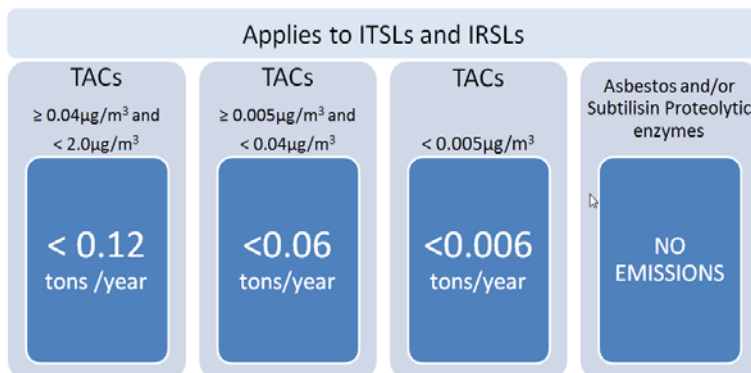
Applies to ITSLs and IRSLs

TACs

≥ 0.04μg/m$^3$ and < 2.0μg/m$^3$

< 0.12 tons /year

TACs

≥ 0.005μg/m$^3$ and < 0.04μg/m$^3$

<0.06 tons/year

TACs

< 0.005μg/m$^3$

<0.006 tons/year

Asbestos and/or Subtilisin Proteolytic enzymes

NO EMISSIONS